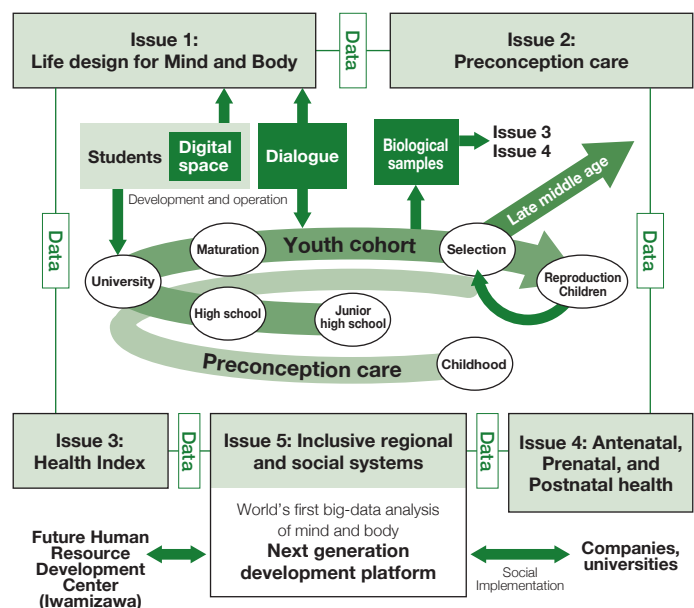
Issue 1:
Life design for Mind and Body

Data

Issue 2:
Preconception care

Students

Digital space

Development and operation

Dialogue

Biological samples

Issue 3
Issue 4

Late middle age

Data

Data

Maturation

Youth cohort

Selection

University

Reproduction
Children

High school

Junior high school

Preconception care

Childhood

Issue 3:
Health Index

Data

Issue 5: Inclusive regional and social systems

Data

Issue 4: Antenatal, Prenatal, and Postnatal health

World's first big-data analysis of mind and body
Next generation development platform

Future Human Resource Development Center (Iwamizawa)

Social Implementation

Companies, universities